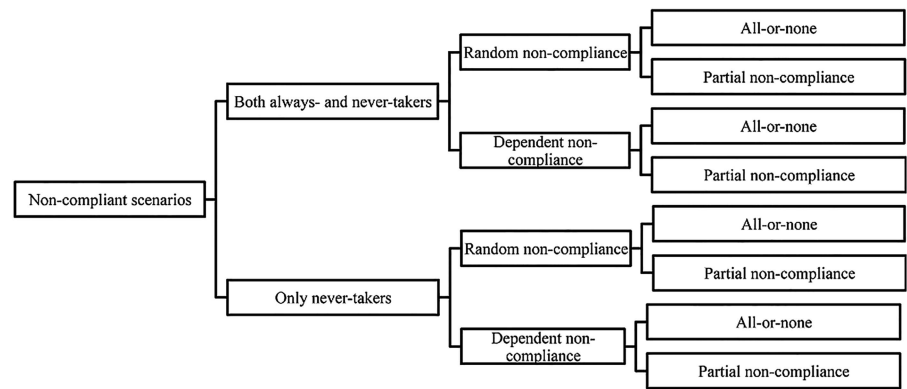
Non-compliant scenarios

Both always- and never-takers

Random non-compliance

All-or-none

Partial non-compliance

Dependent non-compliance

All-or-none

Partial non-compliance

Only never-takers

Random non-compliance

All-or-none

Partial non-compliance

Dependent non-compliance

All-or-none

Partial non-compliance